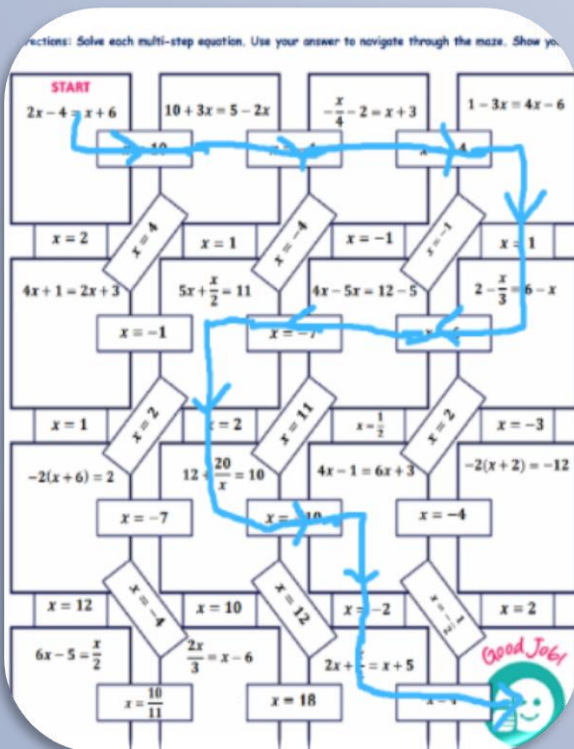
rections: Solve each multi-step equation. Use your answer to navigate through the maze. Show yo

START
$2x-4=x+6$

$10+3x=5-2x$

$-\frac{x}{4}-2=x+3$

$1-3x=4x-6$

$x=10$

$x=-4$

$x=4$

$x=2$

$x=4$

$x=1$

$x=-4$

$x=-1$

$x=-1$

$x=1$

$4x+1=2x+3$

$5x+\frac{x}{2}=11$

$4x-5x=12-5$

$2-\frac{x}{3}=6-x$

$x=-1$

$x=-7$

$x=6$

$x=1$

$x=2$

$x=2$

$x=11$

$x=\frac{1}{2}$

$x=2$

$x=-3$

$-2(x+6)=2$

$12+\frac{20}{x}=10$

$4x-1=6x+3$

$-2(x+2)=-12$

$x=-7$

$x=-10$

$x=-4$

$x=12$

$x=-4$

$x=10$

$x=12$

$x=-2$

$x=-\frac{1}{2}$

$x=2$

$6x-5=\frac{x}{2}$

$\frac{2x}{3}=x-6$

$2x+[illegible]=x+5$

$x=\frac{10}{11}$

$x=18$

$x=4$

Good Job!